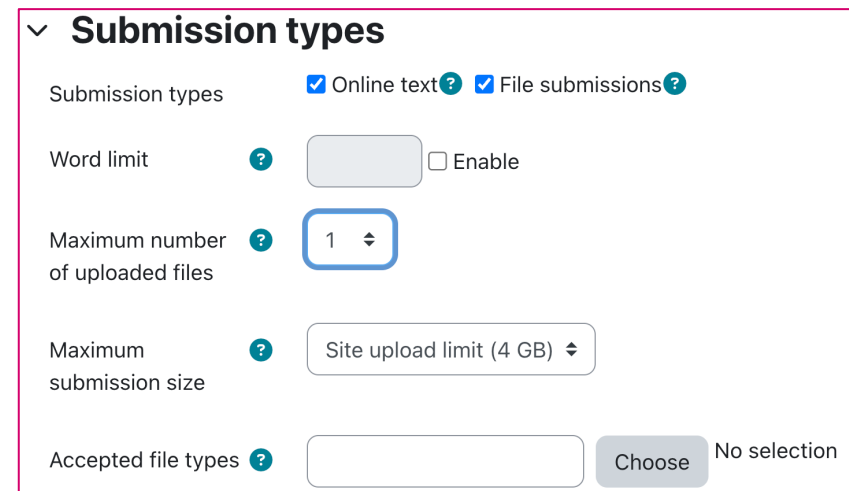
Submission types

Submission types
Online text
File submissions

Word limit
Enable

Maximum number of uploaded files
1

Maximum submission size
Site upload limit (4 GB)

Accepted file types
Choose
No selection